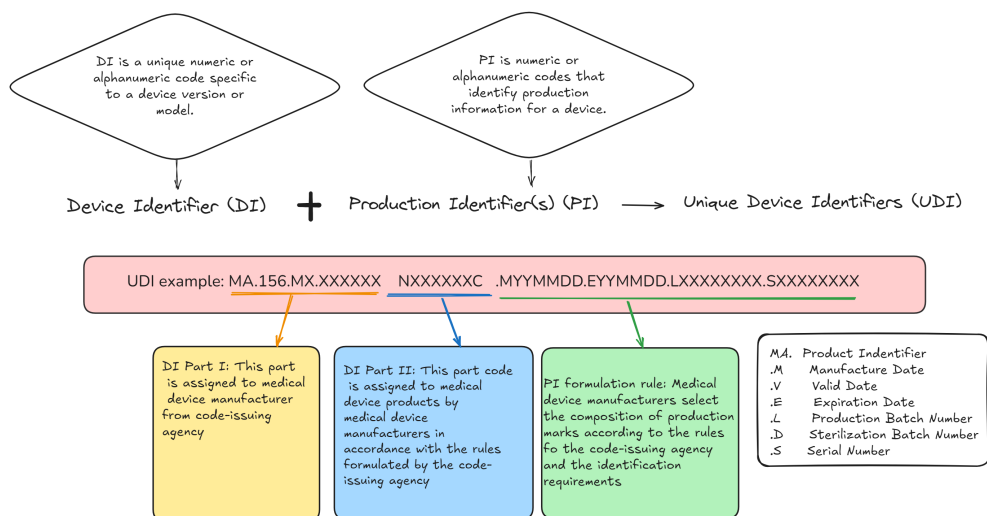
DI is a unique numeric or alphanumeric code specific to a device version or model.

PI is numeric or alphanumeric codes that identify production information for a device.

Device Identifier (DI) + Production Identifier(s) (PI) → Unique Device Identifiers (UDI)

UDI example: MA.156.MX.XXXXXX NXXXXXXC .MYYMMDD.EYYMMDD.LXXXXXXXX.SXXXXXXXX

DI Part I: This part is assigned to medical device manufacturer from code-issuing agency

DI Part II: This part code is assigned to medical device products by medical device manufacturers in accordance with the rules formulated by the code-issuing agency

PI formulation rule: Medical device manufacturers select the composition of production marks according to the rules fo the code-issuing agency and the identification requirements

MA. Product Indentifier
.M Manufacture Date
.V Valid Date
.E Expiration Date
.L Production Batch Number
.D Sterilization Batch Number
.S Serial Number